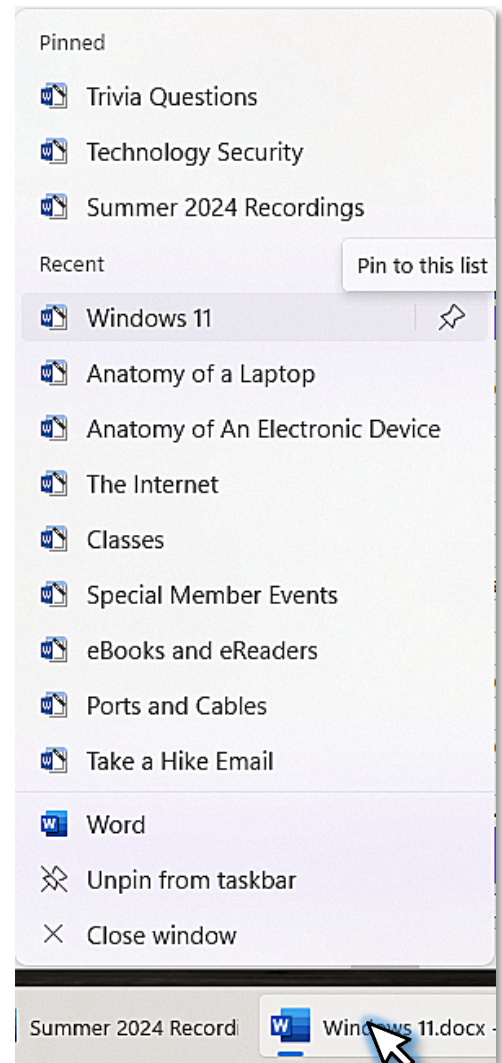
Pinned

Trivia Questions

Technology Security

Summer 2024 Recordings

Recent

Pin to this list

Windows 11

Anatomy of a Laptop

Anatomy of An Electronic Device

The Internet

Classes

Special Member Events

eBooks and eReaders

Ports and Cables

Take a Hike Email

Word

Unpin from taskbar

Close window

Summer 2024 Recordi

Win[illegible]ws 11.docx -